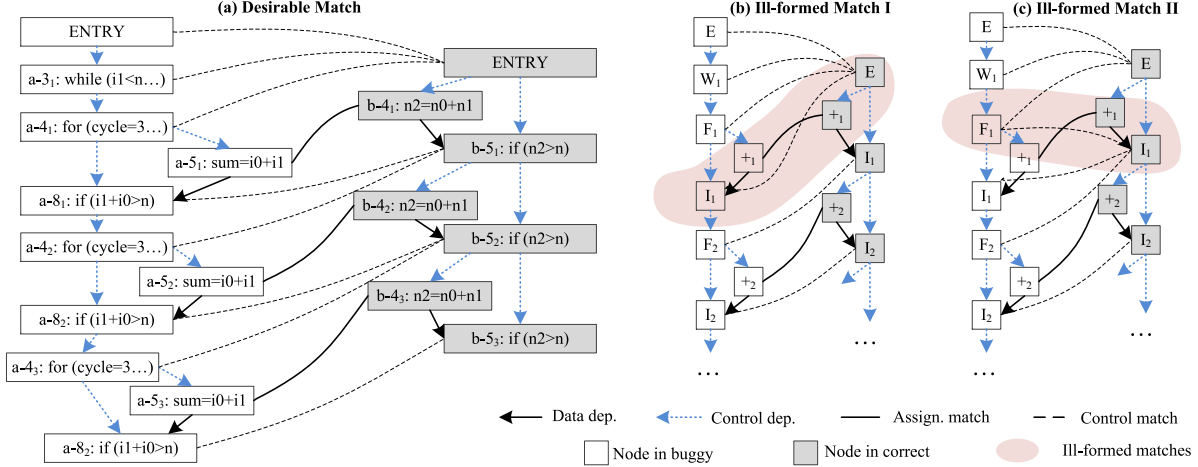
(a) Desirable Match

ENTRY

a-3$_1$: while (i1<n…)

a-4$_1$: for (cycle=3…)

a-5$_1$: sum=i0+i1

a-8$_1$: if (i1+i0>n)

a-4$_2$: for (cycle=3…)

a-5$_2$: sum=i0+i1

a-8$_2$: if (i1+i0>n)

a-4$_3$: for (cycle=3…)

a-5$_3$: sum=i0+i1

a-8$_2$: if (i1+i0>n)

ENTRY

b-4$_1$: n2=n0+n1

b-5$_1$: if (n2>n)

b-4$_2$: n2=n0+n1

b-5$_2$: if (n2>n)

b-4$_3$: n2=n0+n1

b-5$_3$: if (n2>n)

(b) Ill-formed Match I

E

W$_1$

F$_1$

$+_1$

I$_1$

F$_2$

$+_2$

I$_2$

…

E

$+_1$

I$_1$

$+_2$

I$_2$

…

(c) Ill-formed Match II

E

W$_1$

F$_1$

$+_1$

I$_1$

F$_2$

$+_2$

I$_2$

…

E

$+_1$

I$_1$

$+_2$

I$_2$

…

Data dep.

Control dep.

Assign. match

Control match

Node in buggy

Node in correct

Ill-formed matches